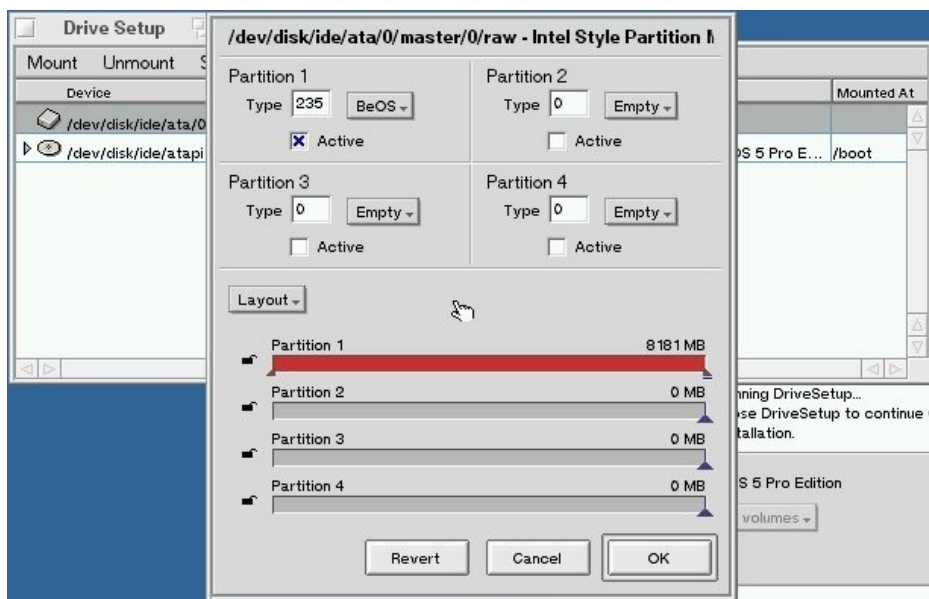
Drive Setup

Mount Unmount S

Device

/dev/disk/ide/ata/0

/dev/disk/ide/atapi

Mounted At

S 5 Pro E... /boot

nning DriveSetup...
se DriveSetup to continue
tallation.

S 5 Pro Edition

volumes

/dev/disk/ide/ata/0/master/0/raw - Intel Style Partition M

Partition 1
Type 235 BeOS
Active

Partition 2
Type 0 Empty
Active

Partition 3
Type 0 Empty
Active

Partition 4
Type 0 Empty
Active

Layout

Partition 1 8181 MB

Partition 2 0 MB

Partition 3 0 MB

Partition 4 0 MB

Revert Cancel OK